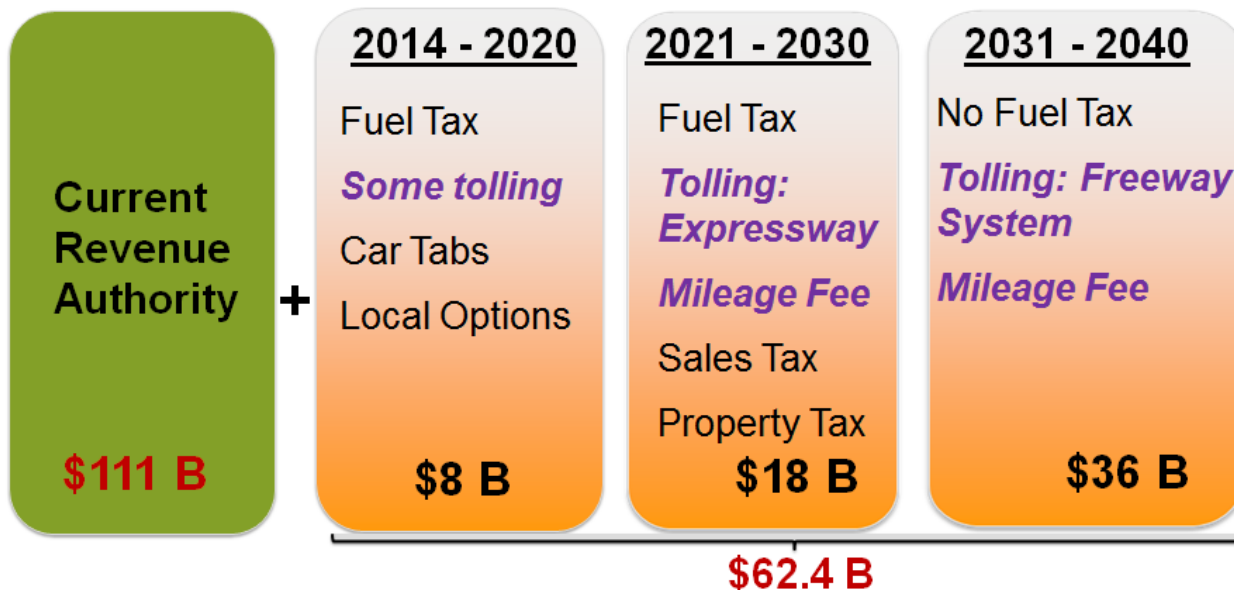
Current Revenue Authority

$111 B

+

2014 - 2020

Fuel Tax

Some tolling

Car Tabs

Local Options

$8 B

2021 - 2030

Fuel Tax

Tolling: Expressway

Mileage Fee

Sales Tax

Property Tax

$18 B

2031 - 2040

No Fuel Tax

Tolling: Freeway System

Mileage Fee

$36 B

$62.4 B